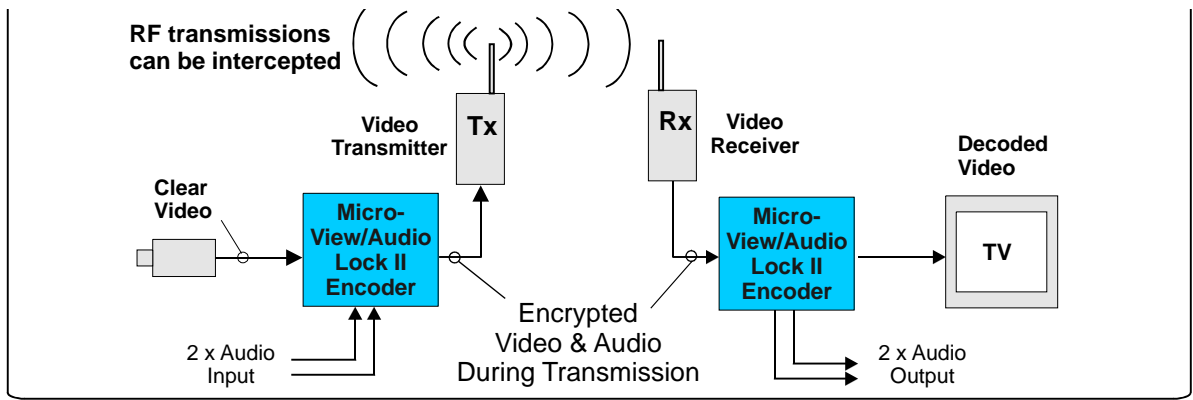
RF transmissions can be intercepted

Video Transmitter

Tx

Rx

Video Receiver

Decoded Video

Clear Video

Micro-View/Audio Lock II Encoder

Micro-View/Audio Lock II Encoder

TV

Encrypted Video & Audio During Transmission

2 x Audio Input

2 x Audio Output